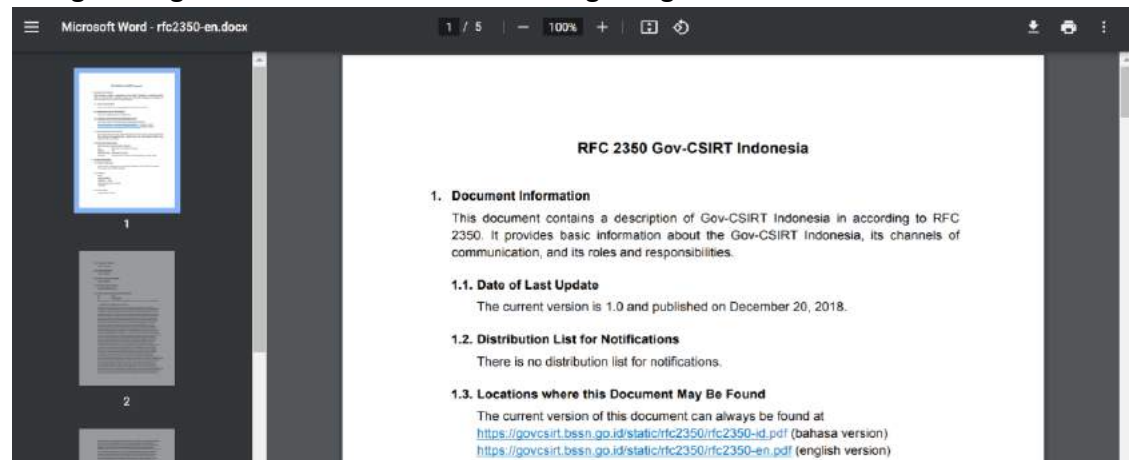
Microsoft Word - rfc2350-en.docx

1 / 5 | — 100% +

1

2

RFC 2350 Gov-CSIRT Indonesia

1. Document Information

This document contains a description of Gov-CSIRT Indonesia in according to RFC 2350. It provides basic information about the Gov-CSIRT Indonesia, its channels of communication, and its roles and responsibilities.

1.1. Date of Last Update

The current version is 1.0 and published on December 20, 2018.

1.2. Distribution List for Notifications

There is no distribution list for notifications.

1.3. Locations where this Document May Be Found

The current version of this document can always be found at
https://govcsirt.bssn.go.id/static/rfc2350/rfc2350-id.pdf (bahasa version)
https://govcsirt.bssn.go.id/static/rfc2350/rfc2350-en.pdf (english version)